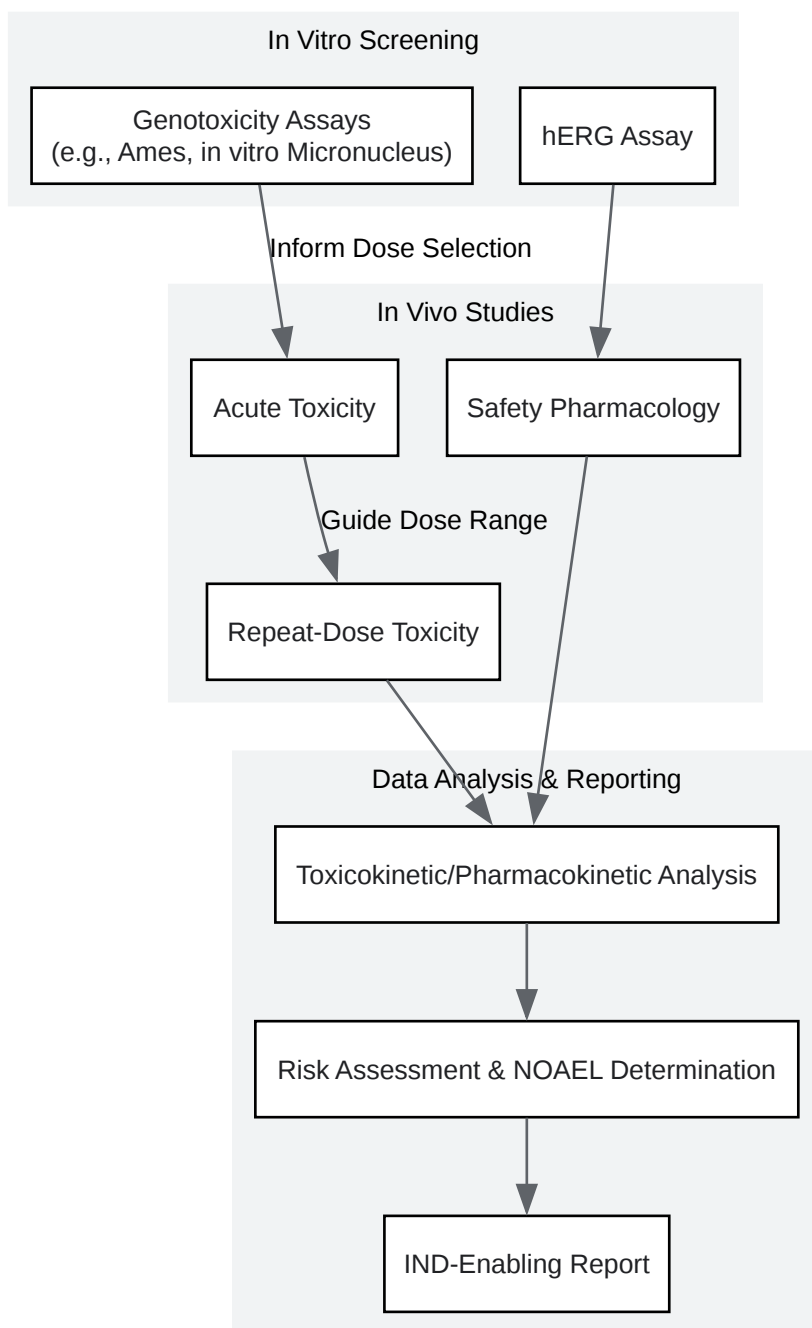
In Vitro Screening

Genotoxicity Assays
(e.g., Ames, in vitro Micronucleus)

hERG Assay

Inform Dose Selection

In Vivo Studies

Acute Toxicity

Safety Pharmacology

Guide Dose Range

Repeat-Dose Toxicity

Data Analysis & Reporting

Toxicokinetic/Pharmacokinetic Analysis

Risk Assessment & NOAEL Determination

IND-Enabling Report